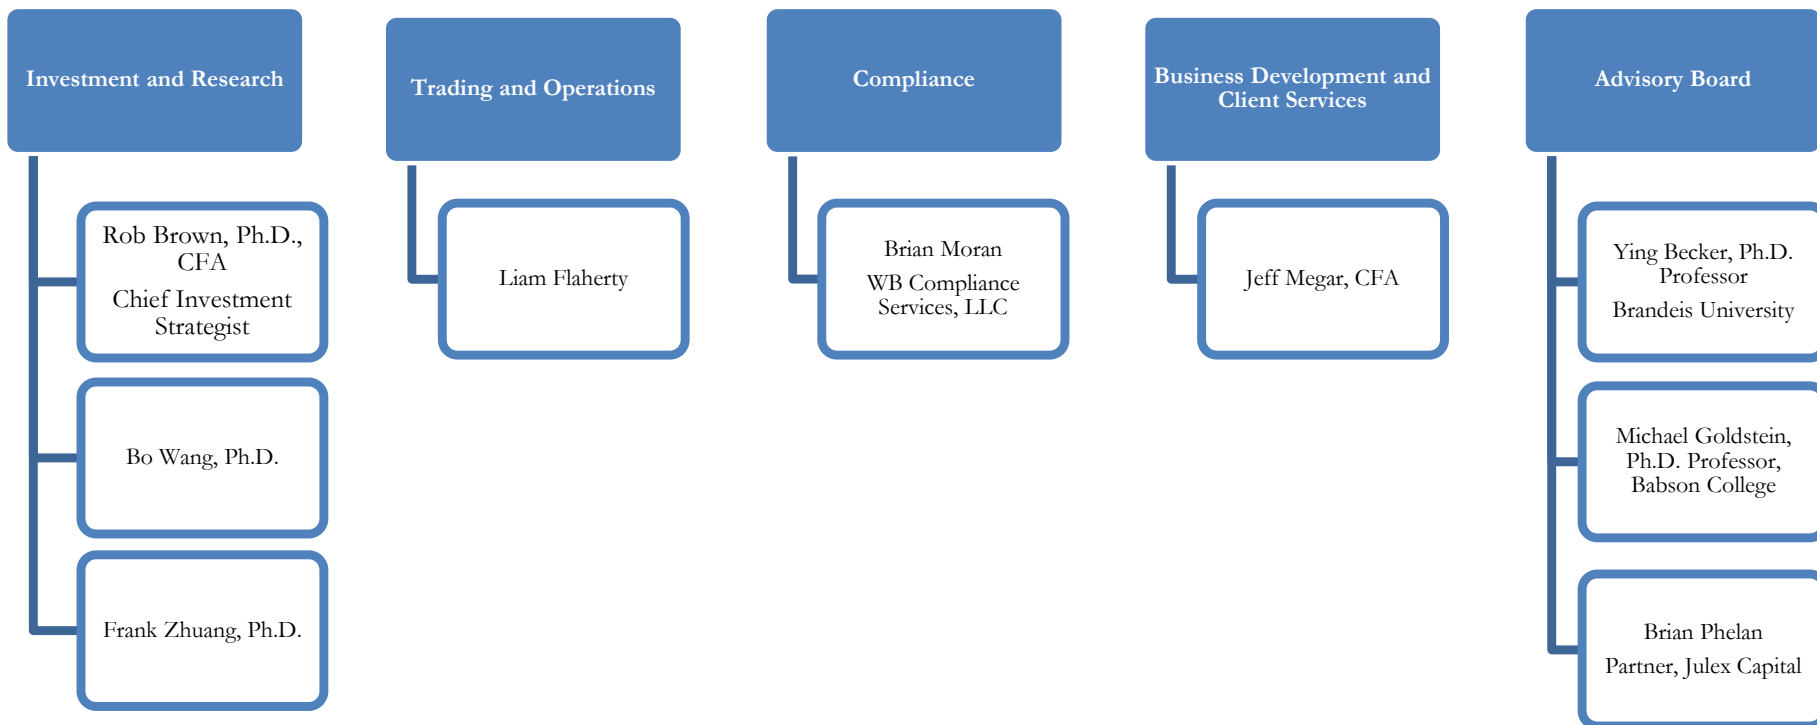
Investment and Research

Rob Brown, Ph.D., CFA
Chief Investment Strategist

Bo Wang, Ph.D.

Frank Zhuang, Ph.D.

Trading and Operations

Liam Flaherty

Compliance

Brian Moran
WB Compliance Services, LLC

Business Development and Client Services

Jeff Megar, CFA

Advisory Board

Ying Becker, Ph.D. Professor
Brandeis University

Michael Goldstein, Ph.D. Professor, Babson College

Brian Phelan
Partner, Julex Capital